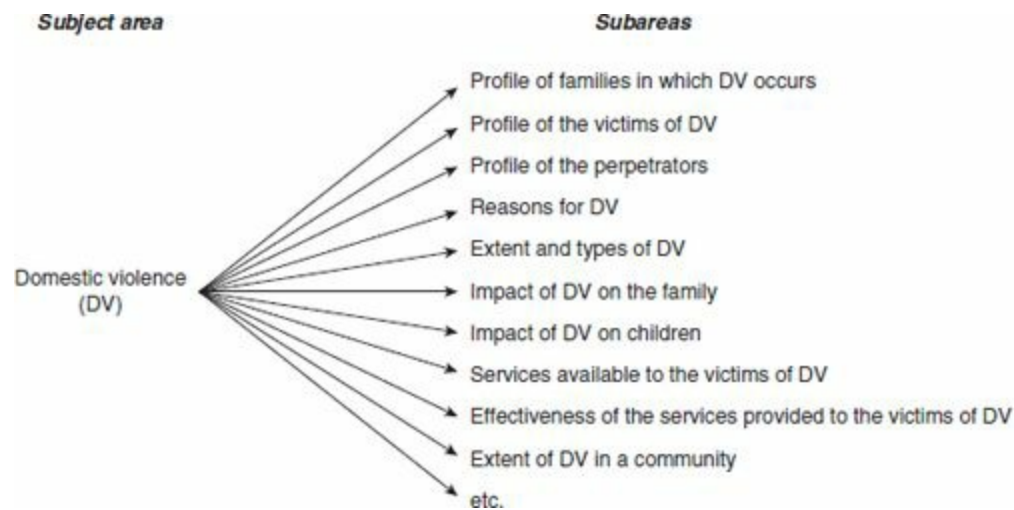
Subject area

Subareas

Domestic violence (DV)

Profile of families in which DV occurs
Profile of the victims of DV
Profile of the perpetrators
Reasons for DV
Extent and types of DV
Impact of DV on the family
Impact of DV on children
Services available to the victims of DV
Effectiveness of the services provided to the victims of DV
Extent of DV in a community
etc.